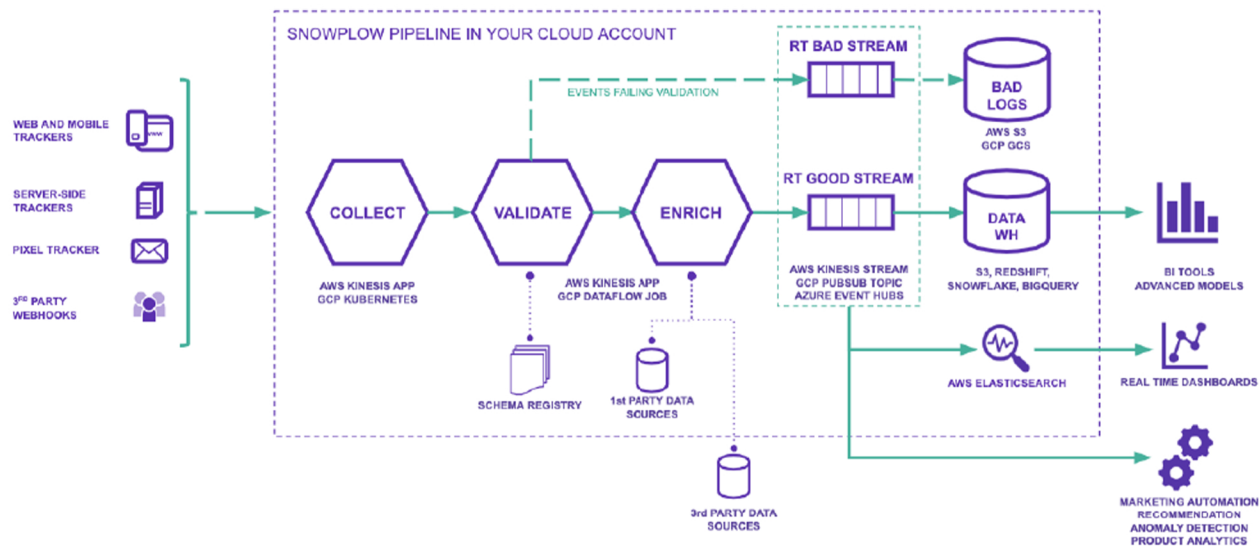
SNOWPLOW PIPELINE IN YOUR CLOUD ACCOUNT

WEB AND MOBILE TRACKERS

SERVER-SIDE TRACKERS

PIXEL TRACKER

3$^{RD}$ PARTY WEBHOOKS

COLLECT

AWS KINESIS APP
GCP KUBERNETES

EVENTS FAILING VALIDATION

VALIDATE

ENRICH

AWS KINESIS APP
GCP DATAFLOW JOB

SCHEMA REGISTRY

1st PARTY DATA SOURCES

3rd PARTY DATA SOURCES

RT BAD STREAM

RT GOOD STREAM

AWS KINESIS STREAM
GCP PUBSUB TOPIC
AZURE EVENT HUBS

BAD LOGS

AWS S3
GCP GCS

DATA WH

S3, REDSHIFT, SNOWFLAKE, BIGQUERY

BI TOOLS
ADVANCED MODELS

AWS ELASTICSEARCH

REAL TIME DASHBOARDS

MARKETING AUTOMATION
RECOMMENDATION
ANOMALY DETECTION
PRODUCT ANALYTICS